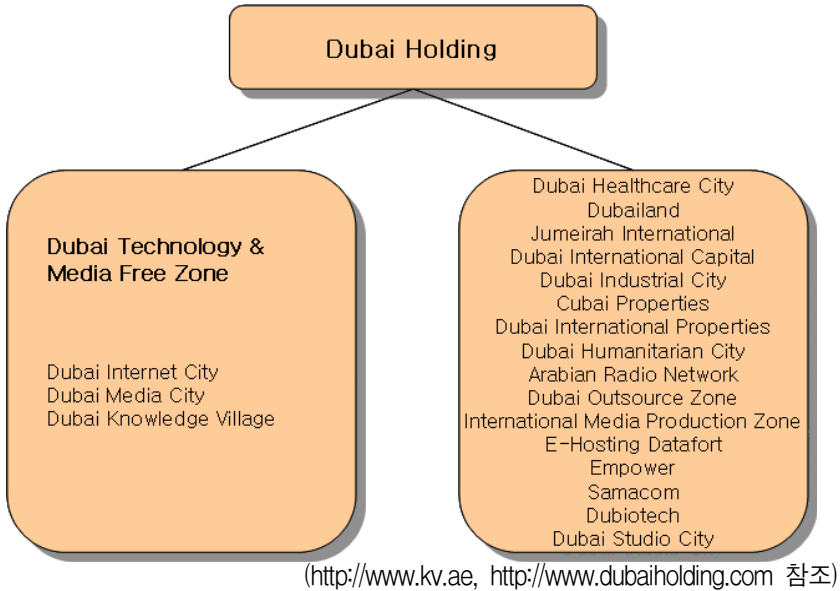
Dubai Holding

Dubai Technology & Media Free Zone

Dubai Internet City
Dubai Media City
Dubai Knowledge Village

Dubai Healthcare City
Dubailand
Jumeirah International
Dubai International Capital
Dubai Industrial City
Cubai Properties
Dubai International Properties
Dubai Humanitarian City
Arabian Radio Network
Dubai Outsource Zone
International Media Production Zone
E-Hosting Datafort
Empower
Samacom
Dubiotech
Dubai Studio City

(http://www.kv.ae, http://www.dubaiholding.com 참조)